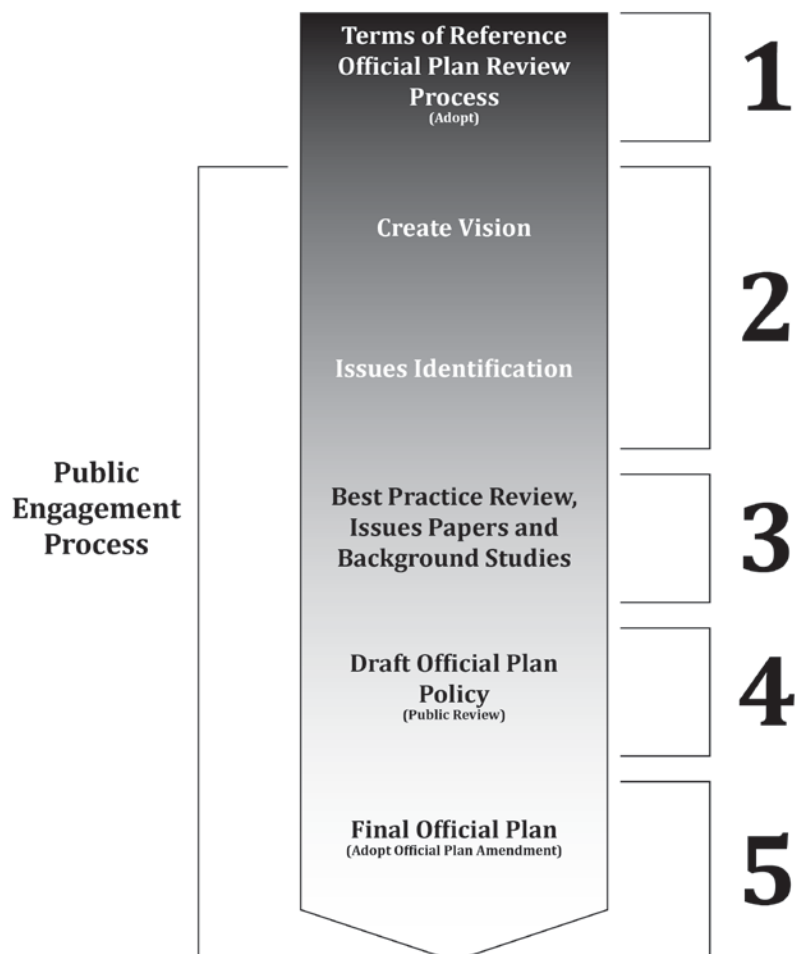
Terms of Reference Official Plan Review Process
(Adopt)

1

Public Engagement Process

Create Vision

Issues Identification

2

Best Practice Review, Issues Papers and Background Studies

3

Draft Official Plan Policy
(Public Review)

4

Final Official Plan
(Adopt Official Plan Amendment)

5